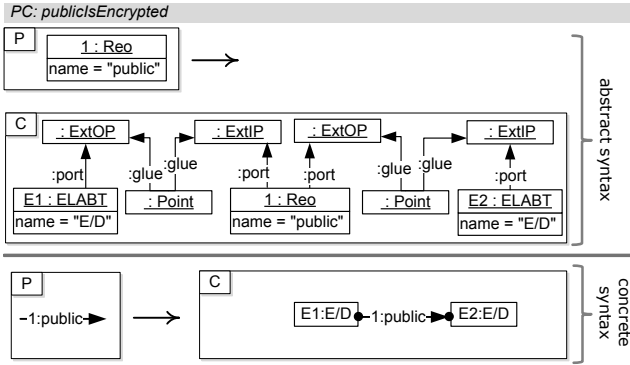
PC: publicIsEncrypted

P

1 : Reo
name = "public"

C

: ExtOP
: ExtIP
: ExtOP
: ExtIP

:port
:glue
:glue
:port
:port
:glue
:glue
:port

E1 : ELABT
name = "E/D"

: Point

1 : Reo
name = "public"

: Point

E2 : ELABT
name = "E/D"

abstract syntax

P

1:public

C

E1:E/D
1:public
E2:E/D

concrete syntax